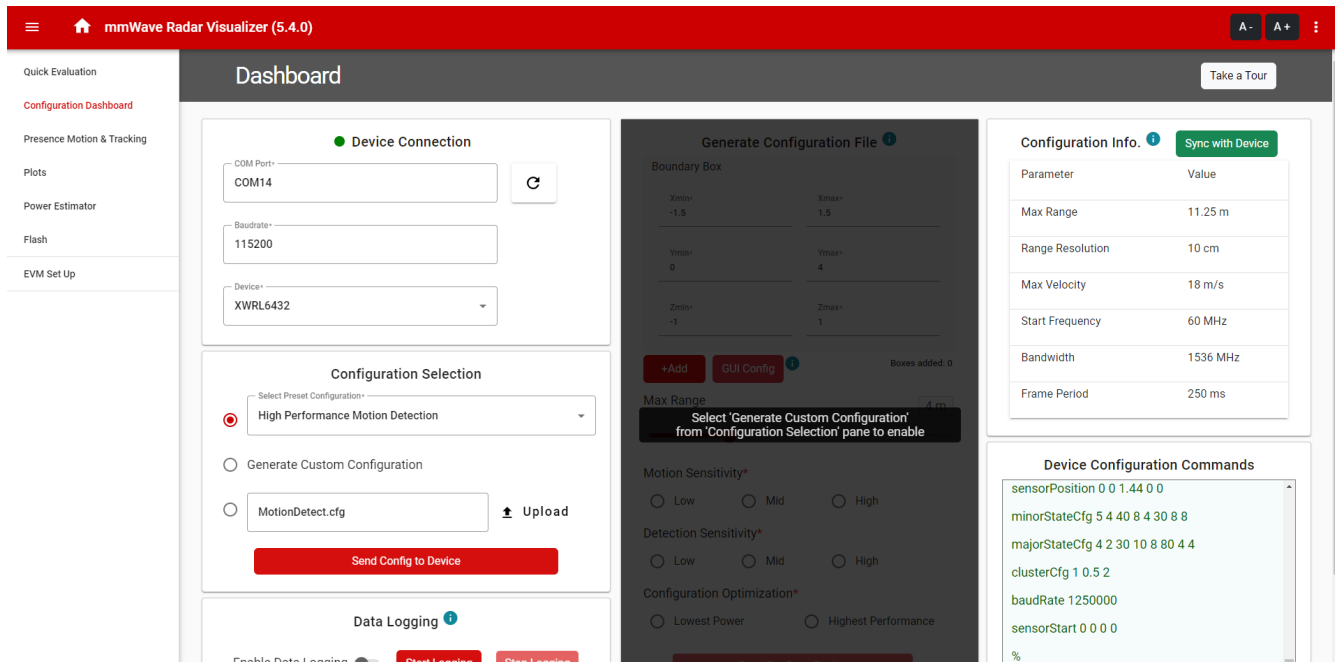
mmWave Radar Visualizer (5.4.0)

A- A+

Quick Evaluation
Configuration Dashboard
Presence Motion & Tracking
Plots
Power Estimator
Flash
EVM Set Up

Dashboard

Take a Tour

Device Connection

COM Port*
COM14

Baudrate*
115200

Device*
XWRL6432

Configuration Selection

Select Preset Configuration*
High Performance Motion Detection

Generate Custom Configuration

MotionDetect.cfg

Upload

Send Config to Device

Data Logging

Enable Data Logging

Start Logging

Stop Logging

Generate Configuration File

Boundary Box

Xmin*
-1.5

Xmax*
1.5

Ymin*
0

Ymax*
4

Zmin*
-1

Zmax*
1

+Add

GUI Config

Boxes added: 0

Max Range

4 m

Select 'Generate Custom Configuration' from 'Configuration Selection' pane to enable

Motion Sensitivity*

Low

Mid

High

Detection Sensitivity*

Low

Mid

High

Configuration Optimization*

Lowest Power

Highest Performance

Configuration Info.

Sync with Device

| Parameter | Value |
|---|---|
| Max Range | 11.25 m |
| Range Resolution | 10 cm |
| Max Velocity | 18 m/s |
| Start Frequency | 60 MHz |
| Bandwidth | 1536 MHz |
| Frame Period | 250 ms |

Device Configuration Commands

sensorPosition 0 0 1.44 0 0
minorStateCfg 5 4 40 8 4 30 8 8
majorStateCfg 4 2 30 10 8 80 4 4
clusterCfg 1 0.5 2
baudRate 1250000
sensorStart 0 0 0 0
%